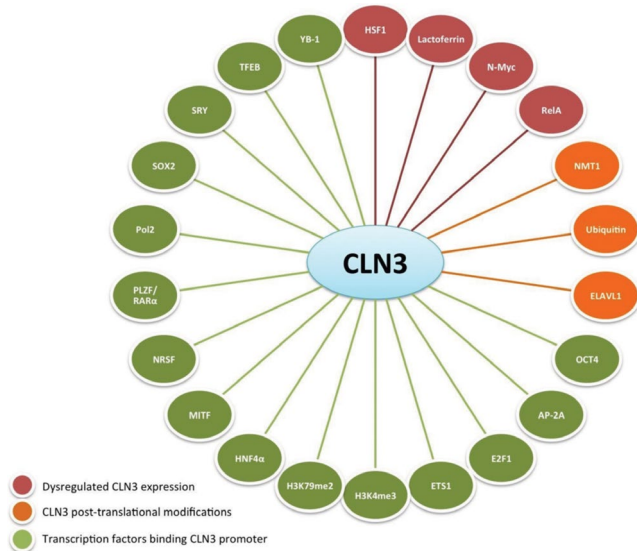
CLN3

HSF1

Lactoferrin

N-Myc

RelA

NMT1

Ubiquitin

ELAVL1

OCT4

AP-2A

E2F1

ETS1

H3K4me3

H3K79me2

HNF4α

MITF

NRSF

PLZF/ RARα

Pol2

SOX2

SRY

TFEB

YB-1

Dysregulated CLN3 expression

CLN3 post-translational modifications

Transcription factors binding CLN3 promoter